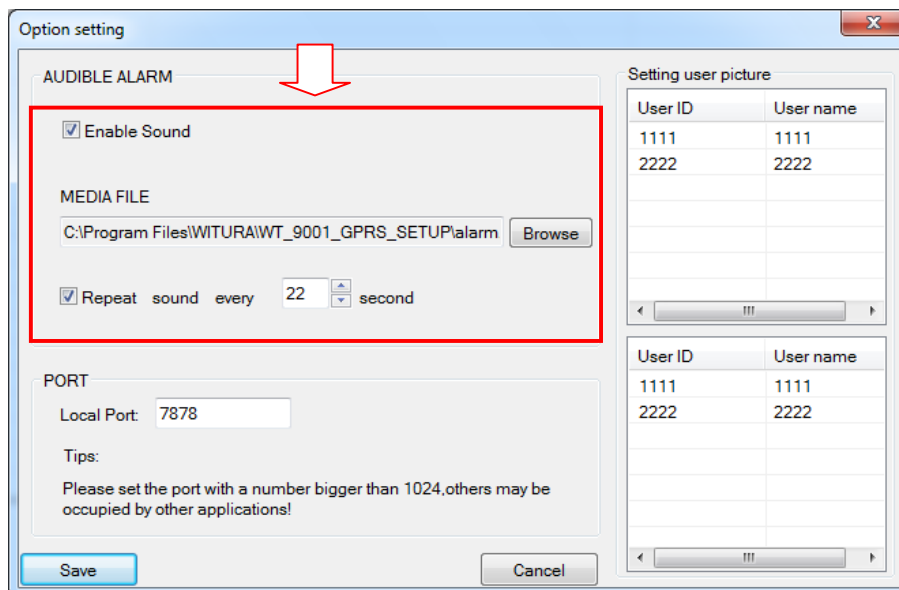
Option setting

AUDIBLE ALARM

Enable Sound

MEDIA FILE

C:\Program Files\WITURA\WT_9001_GPRS_SETUP\alarm

Browse

Repeat sound every 22 second

PORT

Local Port: 7878

Tips:

Please set the port with a number bigger than 1024,others may be occupied by other applications!

Save

Cancel

Setting user picture

| User ID | User name |
|---|---|
| 1111 | 1111 |
| 2222 | 2222 |

| User ID | User name |
|---|---|
| 1111 | 1111 |
| 2222 | 2222 |